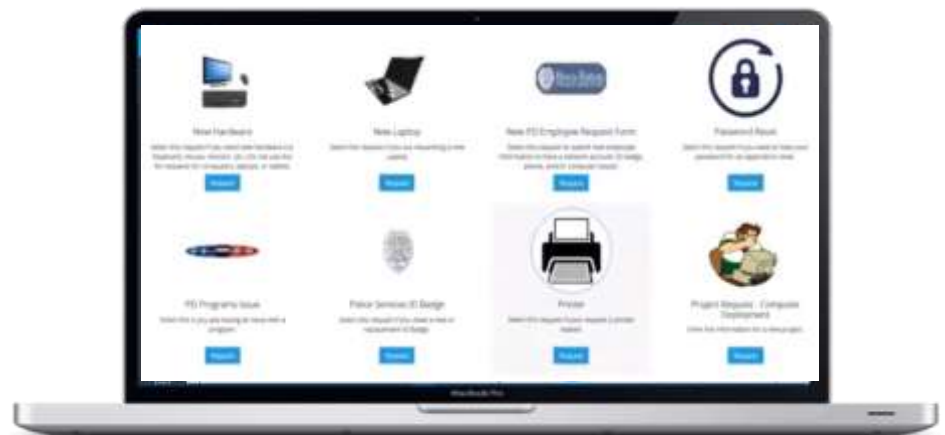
New Hardware

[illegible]

Request

New Laptop

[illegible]

Request

New PD Employee Request Form

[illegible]

Request

Password Reset

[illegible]

Request

PD Programs Issue

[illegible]

Request

Police Services ID Badge

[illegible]

Request

Printer

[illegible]

Request

Project Request - Computer Deployment

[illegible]

Request

MacBook Pro